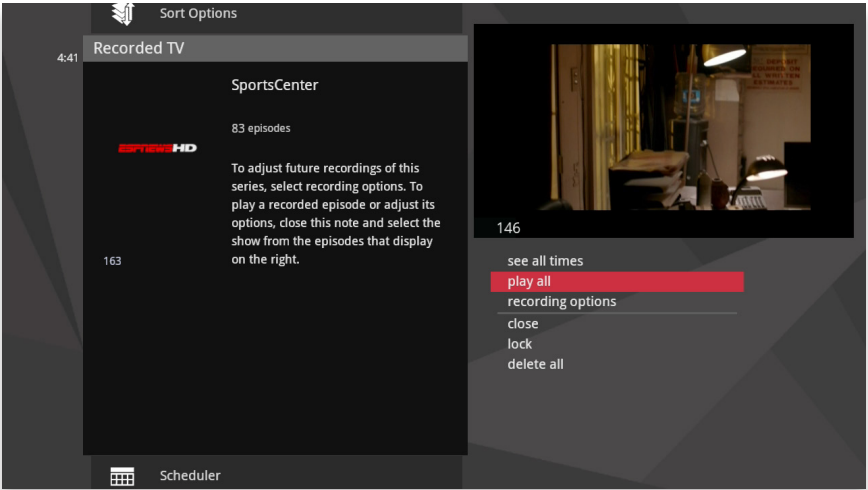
Sort Options

4:41

Recorded TV

SportsCenter

83 episodes

ESPNEWS HD

To adjust future recordings of this series, select recording options. To play a recorded episode or adjust its options, close this note and select the show from the episodes that display on the right.

163

DEPOSIT REQUIRED ON ALL WRITTEN ESTIMATES

146

see all times

play all

recording options

close

lock

delete all

Scheduler